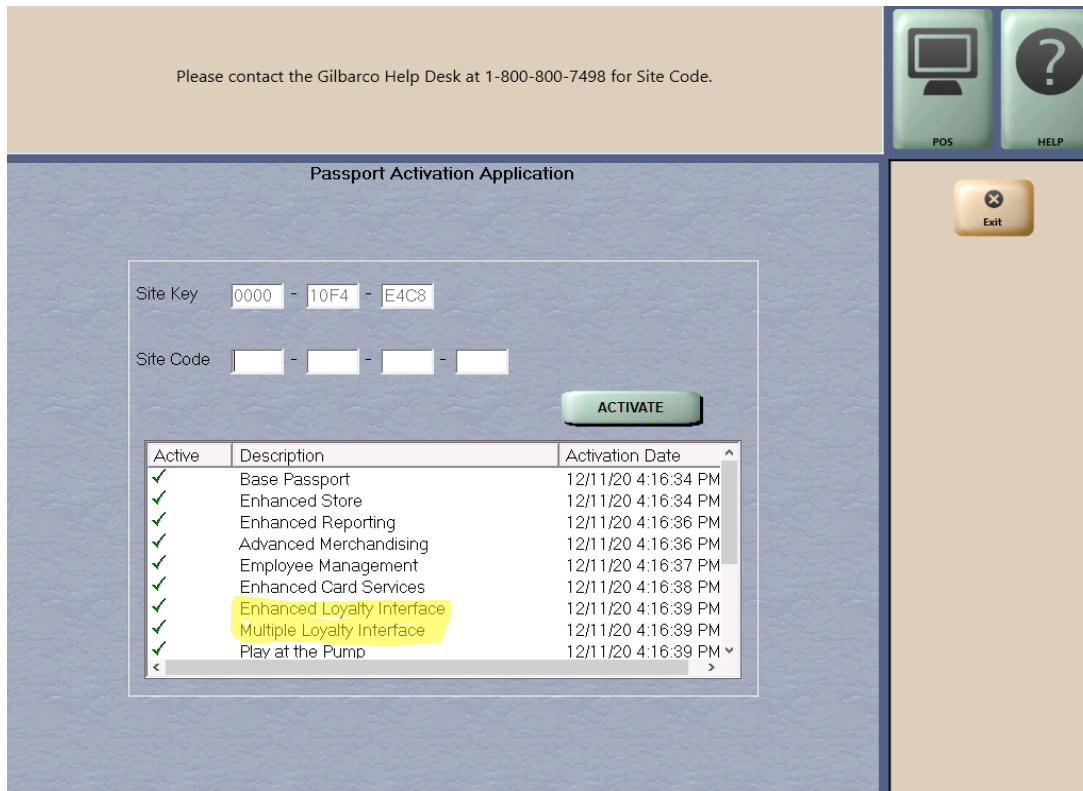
Please contact the Gilbarco Help Desk at 1-800-800-7498 for Site Code.

POS

HELP

Passport Activation Application

Exit

Site Key 0000 - 10F4 - E4C8

Site Code - - -

ACTIVATE

| Active | Description | Activation Date |
|---|---|---|
| ✓ | Base Passport | 12/11/20 4:16:34 PM |
| ✓ | Enhanced Store | 12/11/20 4:16:34 PM |
| ✓ | Enhanced Reporting | 12/11/20 4:16:36 PM |
| ✓ | Advanced Merchandising | 12/11/20 4:16:36 PM |
| ✓ | Employee Management | 12/11/20 4:16:37 PM |
| ✓ | Enhanced Card Services | 12/11/20 4:16:38 PM |
| ✓ | Enhanced Loyalty Interface | 12/11/20 4:16:39 PM |
| ✓ | Multiple Loyalty Interface | 12/11/20 4:16:39 PM |
| ✓ | Play at the Pump | 12/11/20 4:16:39 PM |